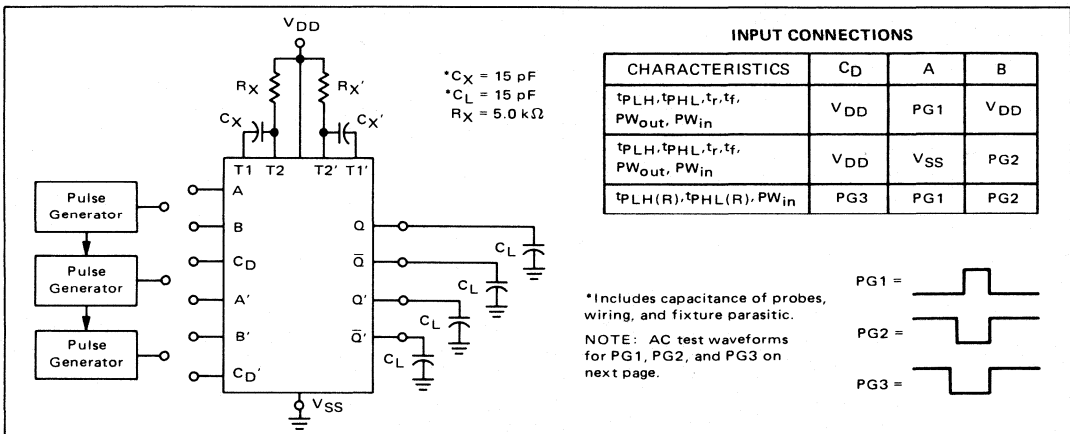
$V_{DD}$

$R_X$ $R_X'$

$C_X$ $C_X'$

$^*C_X = 15$ pF
$^*C_L = 15$ pF
$R_X = 5.0$ kΩ

T1 T2 T2′ T1′

Pulse Generator

Pulse Generator

Pulse Generator

A
B
$C_D$
A′
B′
$C_D'$

Q
$\overline{Q}$
Q′
$\overline{Q}'$

$C_L$
$C_L$
$C_L$
$C_L$

$V_{SS}$

INPUT CONNECTIONS

| CHARACTERISTICS | $C_D$ | A | B |
|---|---|---|---|
| $t_{PLH}, t_{PHL}, t_r, t_f$, $PW_{out}$, $PW_{in}$ | $V_{DD}$ | PG1 | $V_{DD}$ |
| $t_{PLH}, t_{PHL}, t_r, t_f$, $PW_{out}$, $PW_{in}$ | $V_{DD}$ | $V_{SS}$ | PG2 |
| $t_{PLH(R)}, t_{PHL(R)}, PW_{in}$ | PG3 | PG1 | PG2 |

*Includes capacitance of probes, wiring, and fixture parasitic.

NOTE: AC test waveforms for PG1, PG2, and PG3 on next page.

PG1 =

PG2 =

PG3 =